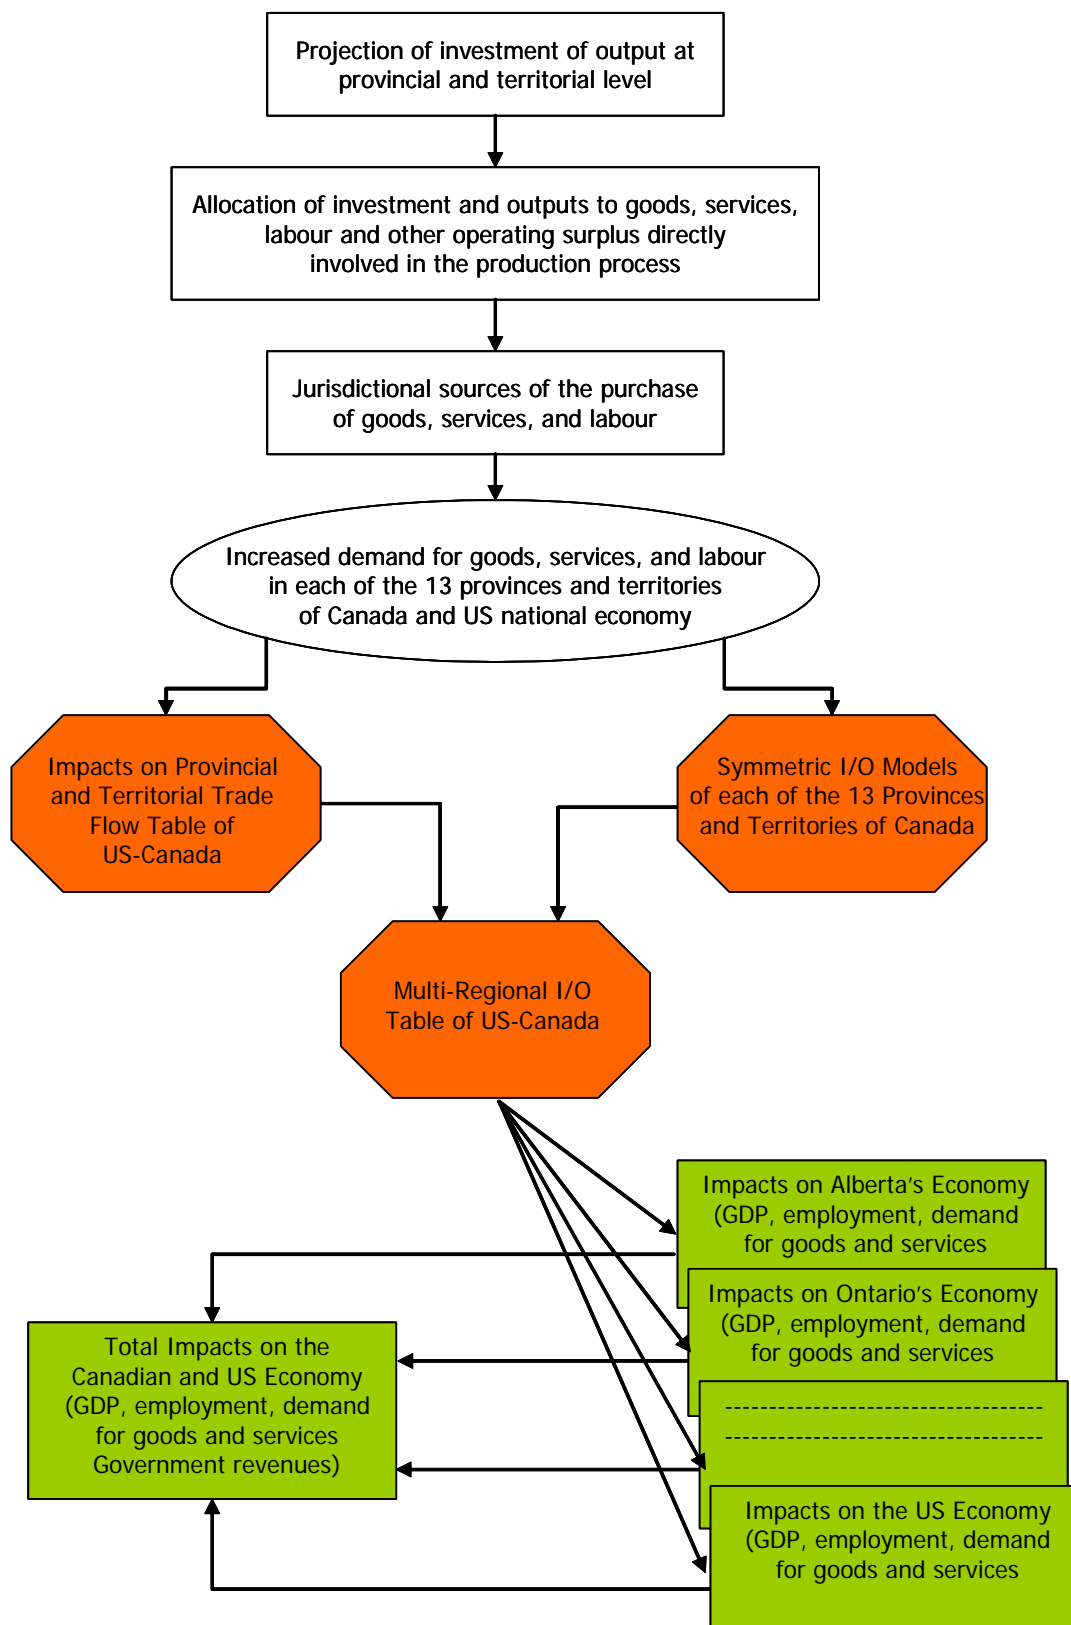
Projection of investment of output at provincial and territorial level

Allocation of investment and outputs to goods, services, labour and other operating surplus directly involved in the production process

Jurisdictional sources of the purchase of goods, services, and labour

Increased demand for goods, services, and labour in each of the 13 provinces and territories of Canada and US national economy

Impacts on Provincial and Territorial Trade Flow Table of US-Canada

Symmetric I/O Models of each of the 13 Provinces and Territories of Canada

Multi-Regional I/O Table of US-Canada

Impacts on Alberta's Economy (GDP, employment, demand for goods and services

Impacts on Ontario's Economy (GDP, employment, demand for goods and services

-----------------------------------
-----------------------------------

Impacts on the US Economy (GDP, employment, demand for goods and services

Total Impacts on the Canadian and US Economy (GDP, employment, demand for goods and services Government revenues)